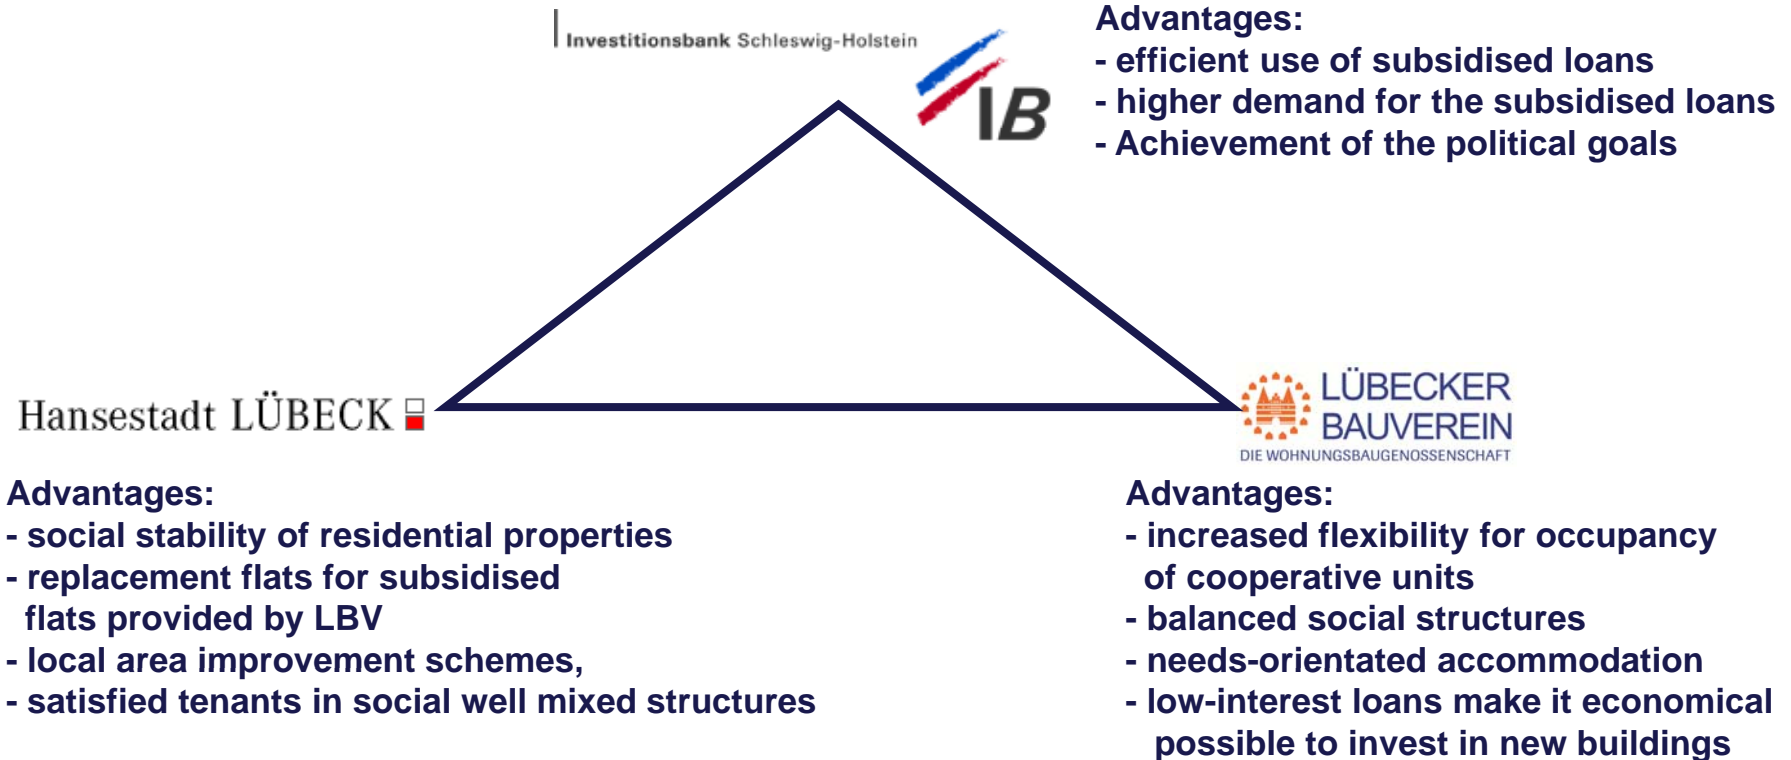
Investitionsbank Schleswig-Holstein

IB

Advantages:
- efficient use of subsidised loans
- higher demand for the subsidised loans
- Achievement of the political goals

Hansestadt LÜBECK

LÜBECKER BAUVEREIN
DIE WOHNUNGSBAUGENOSSENSCHAFT

Advantages:
- social stability of residential properties
- replacement flats for subsidised flats provided by LBV
- local area improvement schemes,
- satisfied tenants in social well mixed structures

Advantages:
- increased flexibility for occupancy of cooperative units
- balanced social structures
- needs-orientated accommodation
- low-interest loans make it economical possible to invest in new buildings